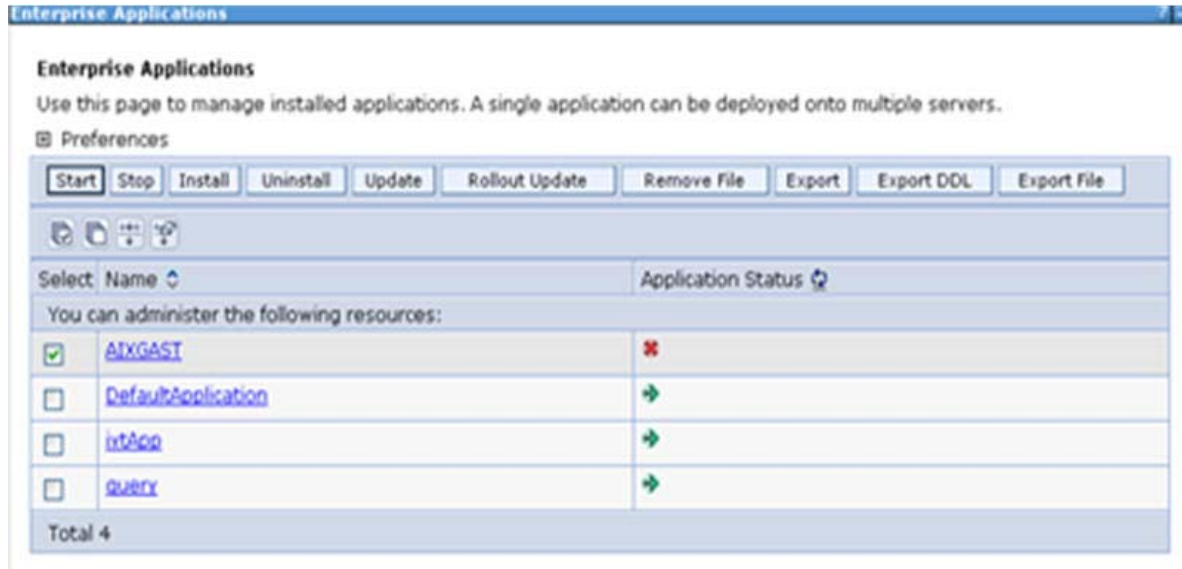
Enterprise Applications

Enterprise Applications

Use this page to manage installed applications. A single application can be deployed onto multiple servers.

⊞ Preferences

Start | Stop | Install | Uninstall | Update | Rollout Update | Remove File | Export | Export DDL | Export File

| Select | Name | Application Status |
|---|---|---|
| You can administer the following resources: | | |
| ☑ | AIXGAST | ✖ |
| ☐ | DefaultApplication | ➔ |
| ☐ | ivtApp | ➔ |
| ☐ | query | ➔ |
| Total 4 | | |